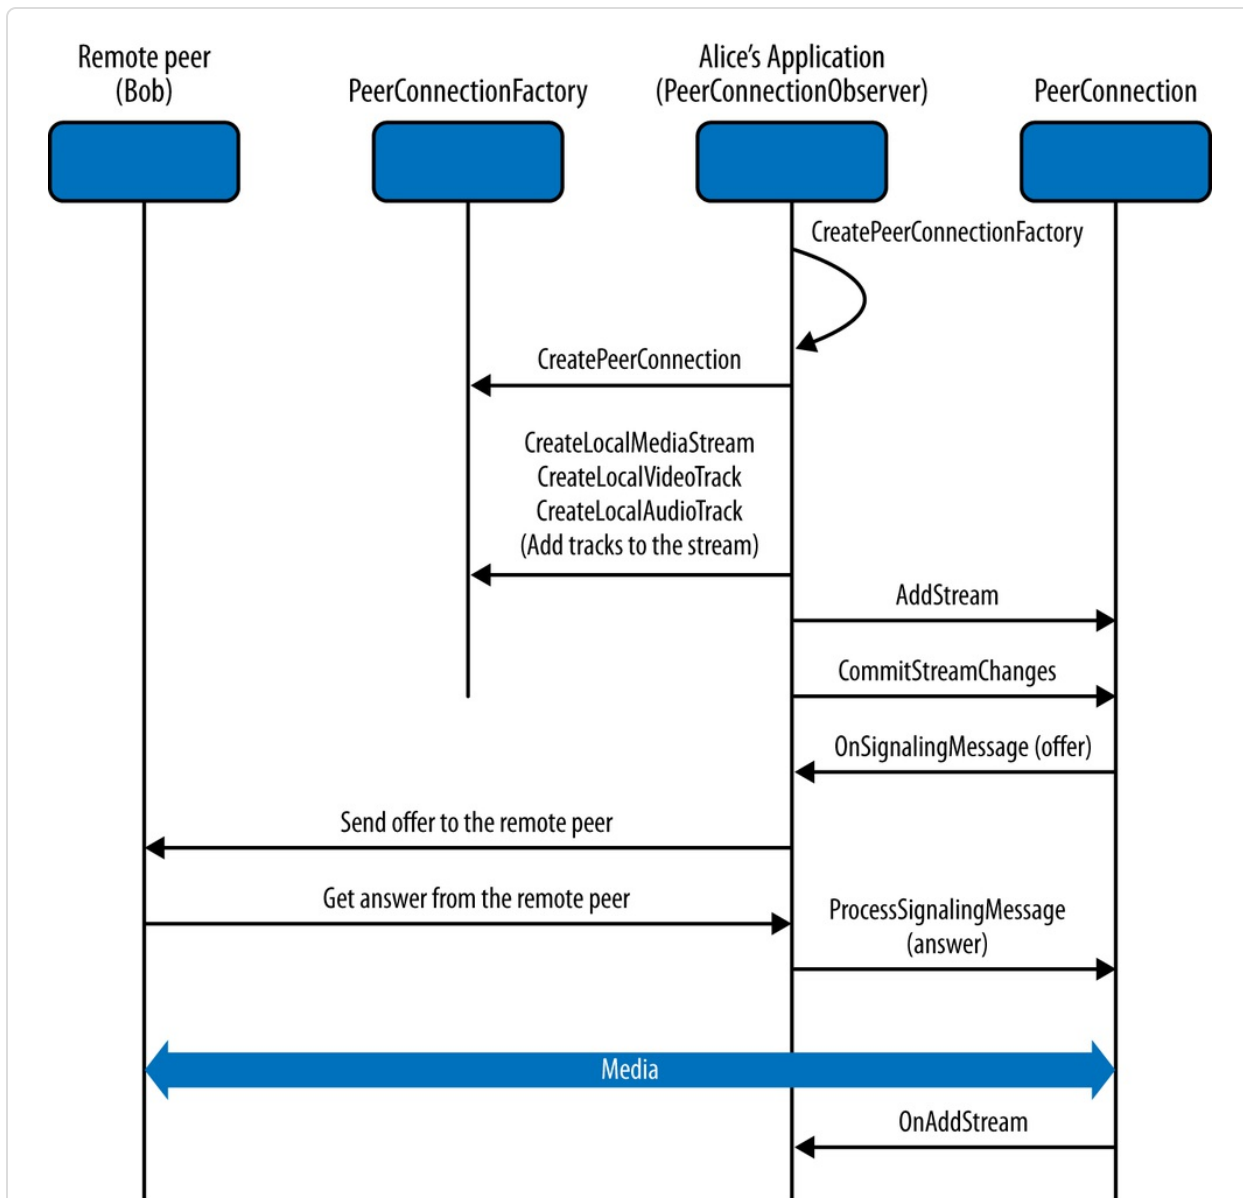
Remote peer (Bob)

PeerConnectionFactory

Alice’s Application (PeerConnectionObserver)

PeerConnection

CreatePeerConnectionFactory

CreatePeerConnection

CreateLocalMediaStream
CreateLocalVideoTrack
CreateLocalAudioTrack
(Add tracks to the stream)

AddStream

CommitStreamChanges

OnSignalingMessage (offer)

Send offer to the remote peer

Get answer from the remote peer

ProcessSignalingMessage (answer)

Media

OnAddStream